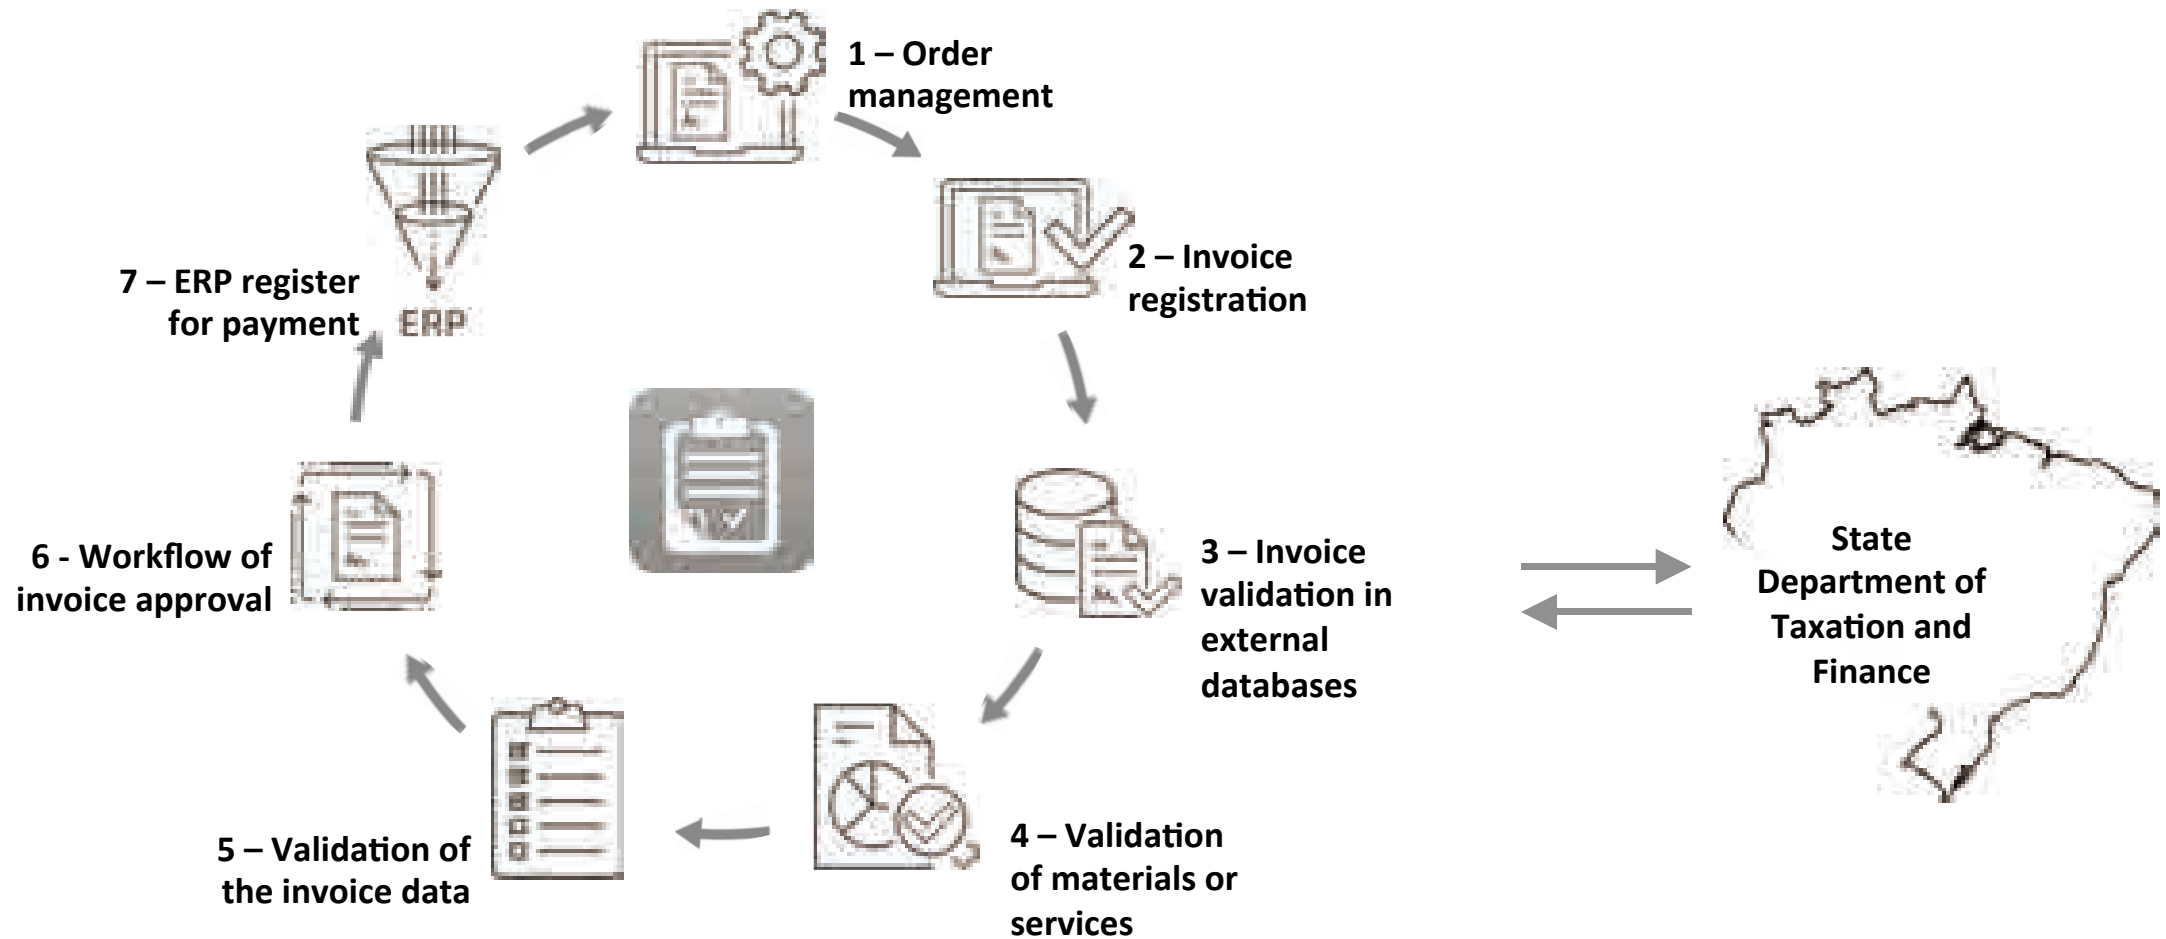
1 – Order management

2 – Invoice registration

3 – Invoice validation in external databases

State Department of Taxation and Finance

4 – Validation of materials or services

5 – Validation of the invoice data

6 - Workflow of invoice approval

7 – ERP register for payment

ERP